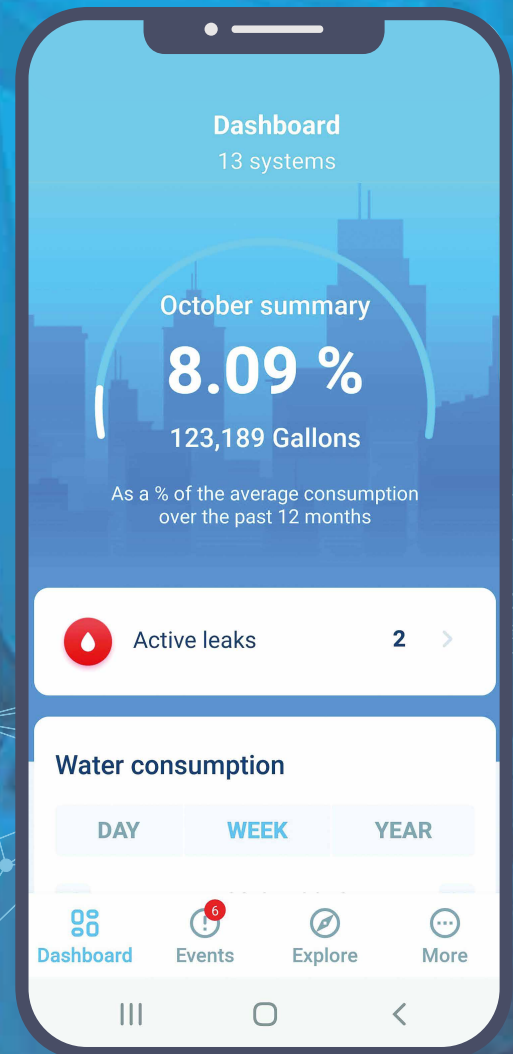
Dashboard
13 systems

October summary
8.09 %
123,189 Gallons

As a % of the average consumption over the past 12 months

Active leaks 2

Water consumption

DAY WEEK YEAR

Dashboard 6 Events Explore More